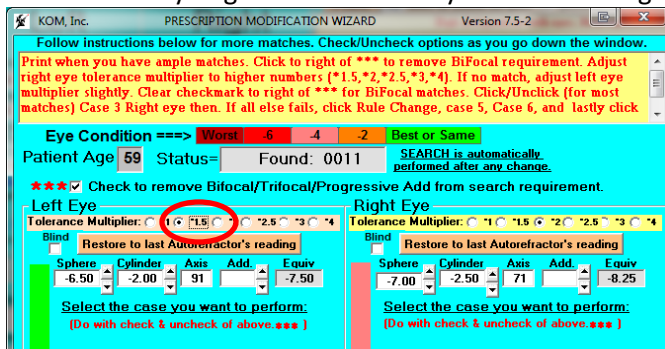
KOM, Inc. PRESCRIPTION MODIFICATION WIZARD Version 7.5-2

Follow instructions below for more matches. Check/Uncheck options as you go down the window.

Print when you have ample matches. Click to right of *** to remove BiFocal requirement. Adjust right eye tolerance multiplier to higher numbers (*1.5,*2,*2.5,*3,*4). If no match, adjust left eye multiplier slightly. Clear checkmark to right of *** for BiFocal matches. Click/Unclick (for most matches) Case 3 Right eye then. If all else fails, click Rule Change, case 5, Case 6, and lastly click

Eye Condition ===> Worst -6 -4 -2 Best or Same

Patient Age 59 Status= Found: 0011 SEARCH is automatically performed after any change.

*** Check to remove Bifocal/Trifocal/Progressive Add from search requirement.

Left Eye

Tolerance Multiplier: *1 *1.5 *2 *2.5 *3 *4

Blind

Restore to last Autorefractor's reading

| Sphere | Cylinder | Axis | Add. | Equiv |
|---|---|---|---|---|
| -6.50 | -2.00 | 91 | | -7.50 |

Select the case you want to perform:

[Do with check & uncheck of above.*** ]

Right Eye

Tolerance Multiplier: *1 *1.5 *2 *2.5 *3 *4

Blind

Restore to last Autorefractor's reading

| Sphere | Cylinder | Axis | Add. | Equiv |
|---|---|---|---|---|
| -7.00 | -2.50 | 71 | | -8.25 |

Select the case you want to perform:

[Do with check & uncheck of above.*** ]